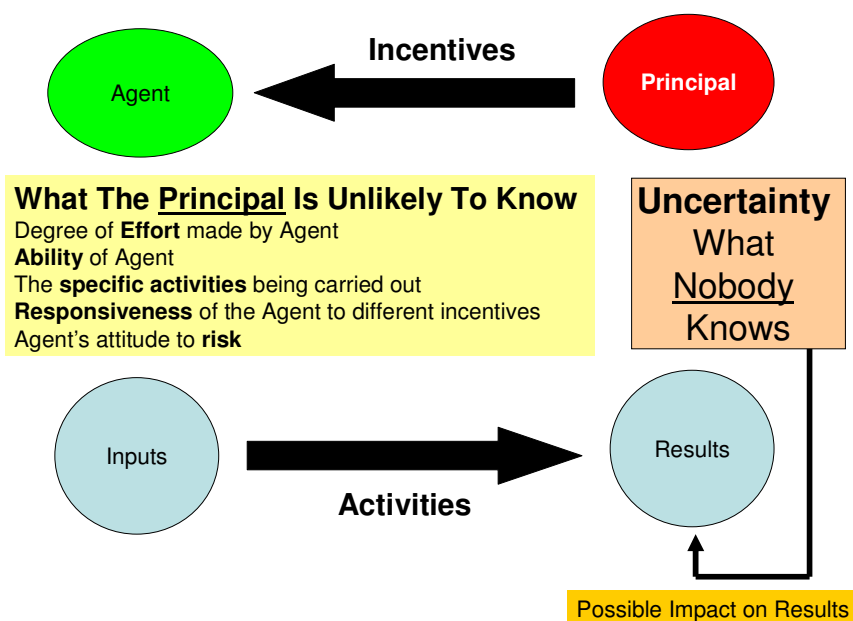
Incentives

Agent

Principal

What The Principal Is Unlikely To Know
Degree of Effort made by Agent
Ability of Agent
The specific activities being carried out
Responsiveness of the Agent to different incentives
Agent's attitude to risk

Uncertainty
What
Nobody
Knows

Inputs

Activities

Results

Possible Impact on Results